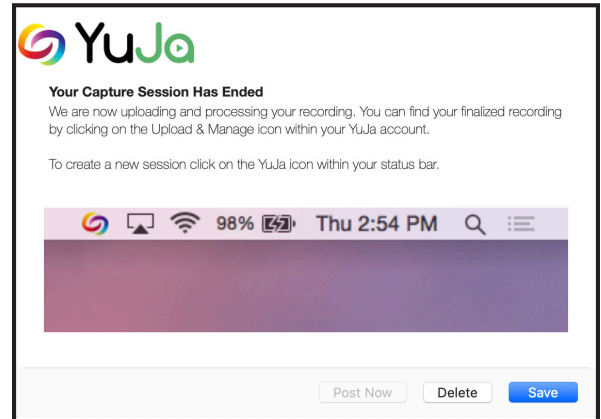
YuJa

Your Capture Session Has Ended

We are now uploading and processing your recording. You can find your finalized recording by clicking on the Upload & Manage icon within your YuJa account.

To create a new session click on the YuJa icon within your status bar.

98% Thu 2:54 PM

Post Now Delete Save